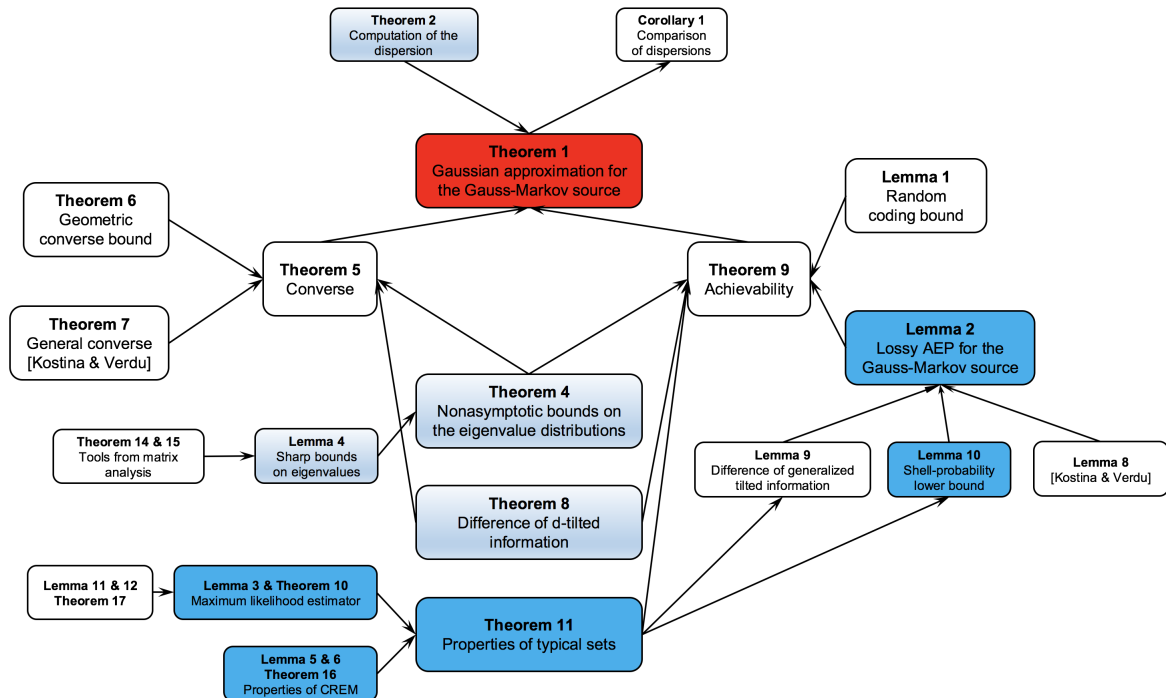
Theorem 2
Computation of the dispersion

Corollary 1
Comparison of dispersions

Theorem 1
Gaussian approximation for the Gauss-Markov source

Theorem 6
Geometric converse bound

Lemma 1
Random coding bound

Theorem 5
Converse

Theorem 9
Achievability

Theorem 7
General converse [Kostina & Verdu]

Lemma 2
Lossy AEP for the Gauss-Markov source

Theorem 4
Nonasymptotic bounds on the eigenvalue distributions

Theorem 14 & 15
Tools from matrix analysis

Lemma 4
Sharp bounds on eigenvalues

Lemma 9
Difference of generalized tilted information

Lemma 10
Shell-probability lower bound

Lemma 8
[Kostina & Verdu]

Theorem 8
Difference of d-tilted information

Lemma 11 & 12
Theorem 17

Lemma 3 & Theorem 10
Maximum likelihood estimator

Theorem 11
Properties of typical sets

Lemma 5 & 6
Theorem 16
Properties of CREM